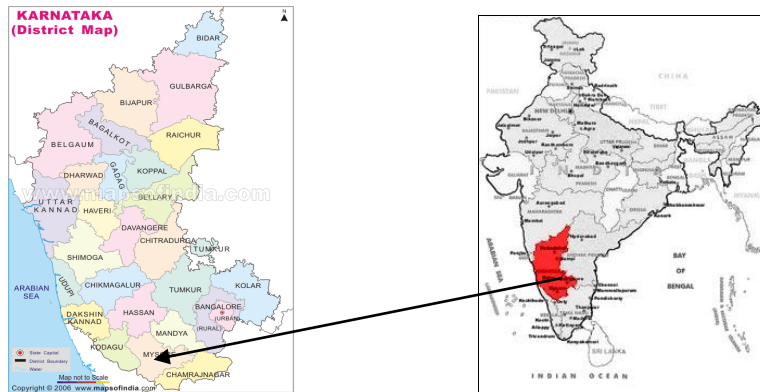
KARNATAKA
(District Map)

N

BIDAR
GULBARGA
BIJAPUR
BAGALKOT
RAICHUR
BELGAUM
GADAG
KOPPAL
DHARWAD
BELLARY
UTTAR KANNAD
HAVERI
DAVANGERE
CHITRADURGA
TUMKUR
SHIMOGA
ARABIAN SEA
UDUPI
CHIKMAGALUR
TUMKUR
KOLAR
BANGALORE (URBAN) (RURAL)
HASSAN
DAKSHIN KANNAD
MANDYA
KODAGU
MYSORE
CHAMRAJNAGAR
www.mapsofindia.com
State Capital
District Boundary
Water
Map not to Scale
Copyright © 2006 www.mapsofindia.com

CHINA
PAKISTAN
NEW DELHI
TIBET
NEPAL
ARABIAN SEA
BAY OF BENGAL
SRI LANKA
INDIAN OCEAN